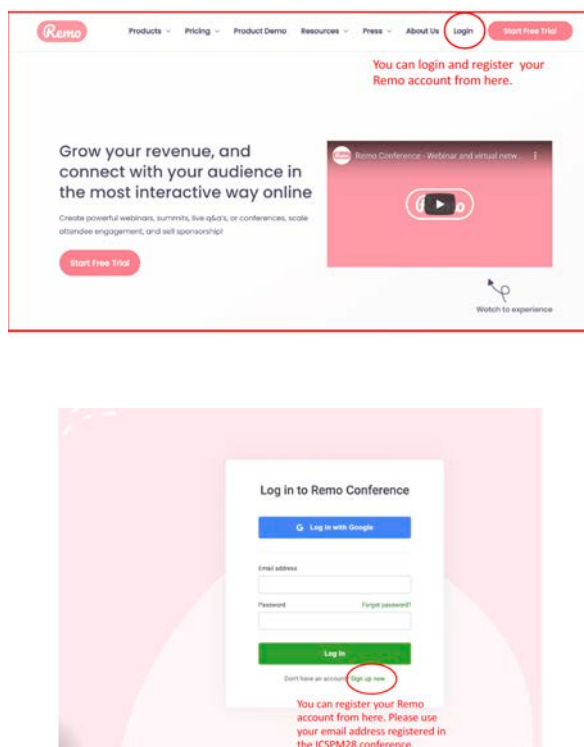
Remo Products Pricing Product Demo Resources Press About Us Login Start Free Trial

You can login and register your Remo account from here.

Grow your revenue, and connect with your audience in the most interactive way online

Create powerful webinars, summits, live q&a's, or conferences, scale attendee engagement, and sell sponsorship!

Start Free Trial

Remo Conference - Webinar and virtual netw...

Remo

Watch to experience

Log in to Remo Conference

Log in with Google

Email address

Password

Forgot password?

Log In

Don't have an account? Sign up now

You can register your Remo account from here. Please use your email address registered in the ICSPM28 conference